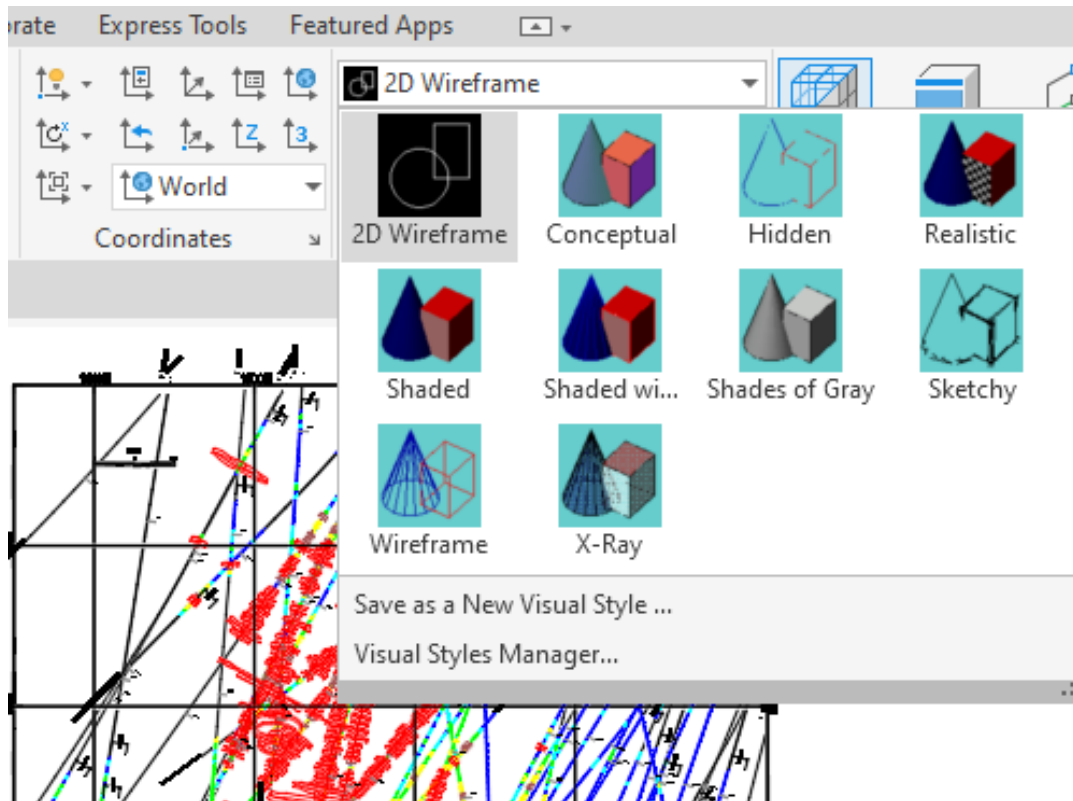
orate Express Tools Featured Apps

World

Coordinates

2D Wireframe

2D Wireframe
Conceptual
Hidden
Realistic
Shaded
Shaded wi...
Shades of Gray
Sketchy
Wireframe
X-Ray

Save as a New Visual Style ...
Visual Styles Manager...